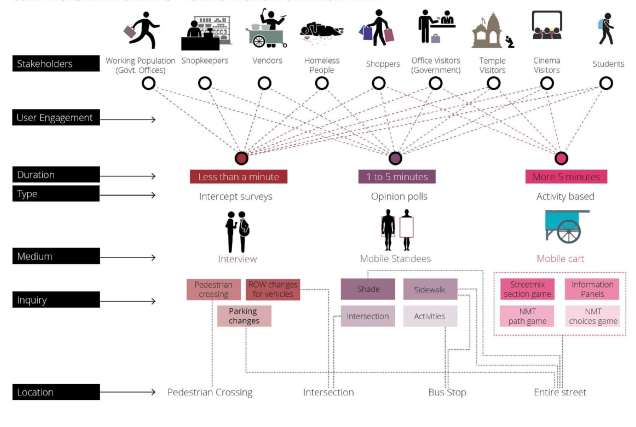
Stakeholders

Working Population (Govt. Offices)
Shopkeepers
Vendors
Homeless People
Shoppers
Office Visitors (Government)
Temple Visitors
Cinema Visitors
Students

User Engagement

Duration
Type

Less than a minute
Intercept surveys

1 to 5 minutes
Opinion polls

More 5 minutes
Activity based

Medium

Interview
Mobile Standees
Mobile cart

Inquiry

Pedestrian crossing
ROW changes for vehicles
Parking changes

Shade
Sidewalk
Intersection
Activities

Streetmix section game
Information Panels
NMT path game
NMT choices game

Location

Pedestrian Crossing
Intersection
Bus Stop
Entire street